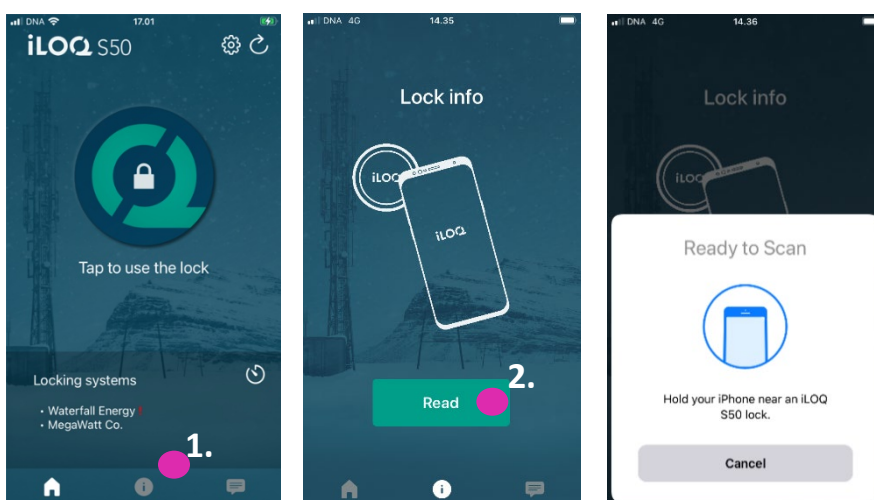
DNA 17.01

iLOQ S50

Tap to use the lock

Locking systems

• Waterfall Energy
• MegaWatt Co.

1.

DNA 4G 14.35

Lock info

iLOQ

iLOQ

Read

2.

DNA 4G 14.36

Lock info

iLOQ

Ready to Scan

Hold your iPhone near an iLOQ S50 lock.

Cancel